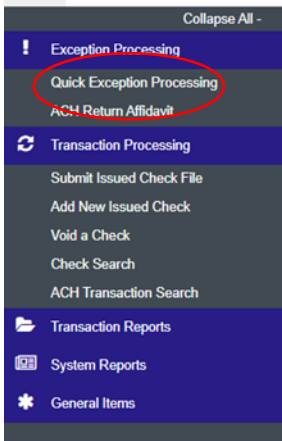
Collapse All -

Exception Processing

Quick Exception Processing

ACH Return Affidavit

Transaction Processing

Submit Issued Check File

Add New Issued Check

Void a Check

Check Search

ACH Transaction Search

Transaction Reports

System Reports

General Items